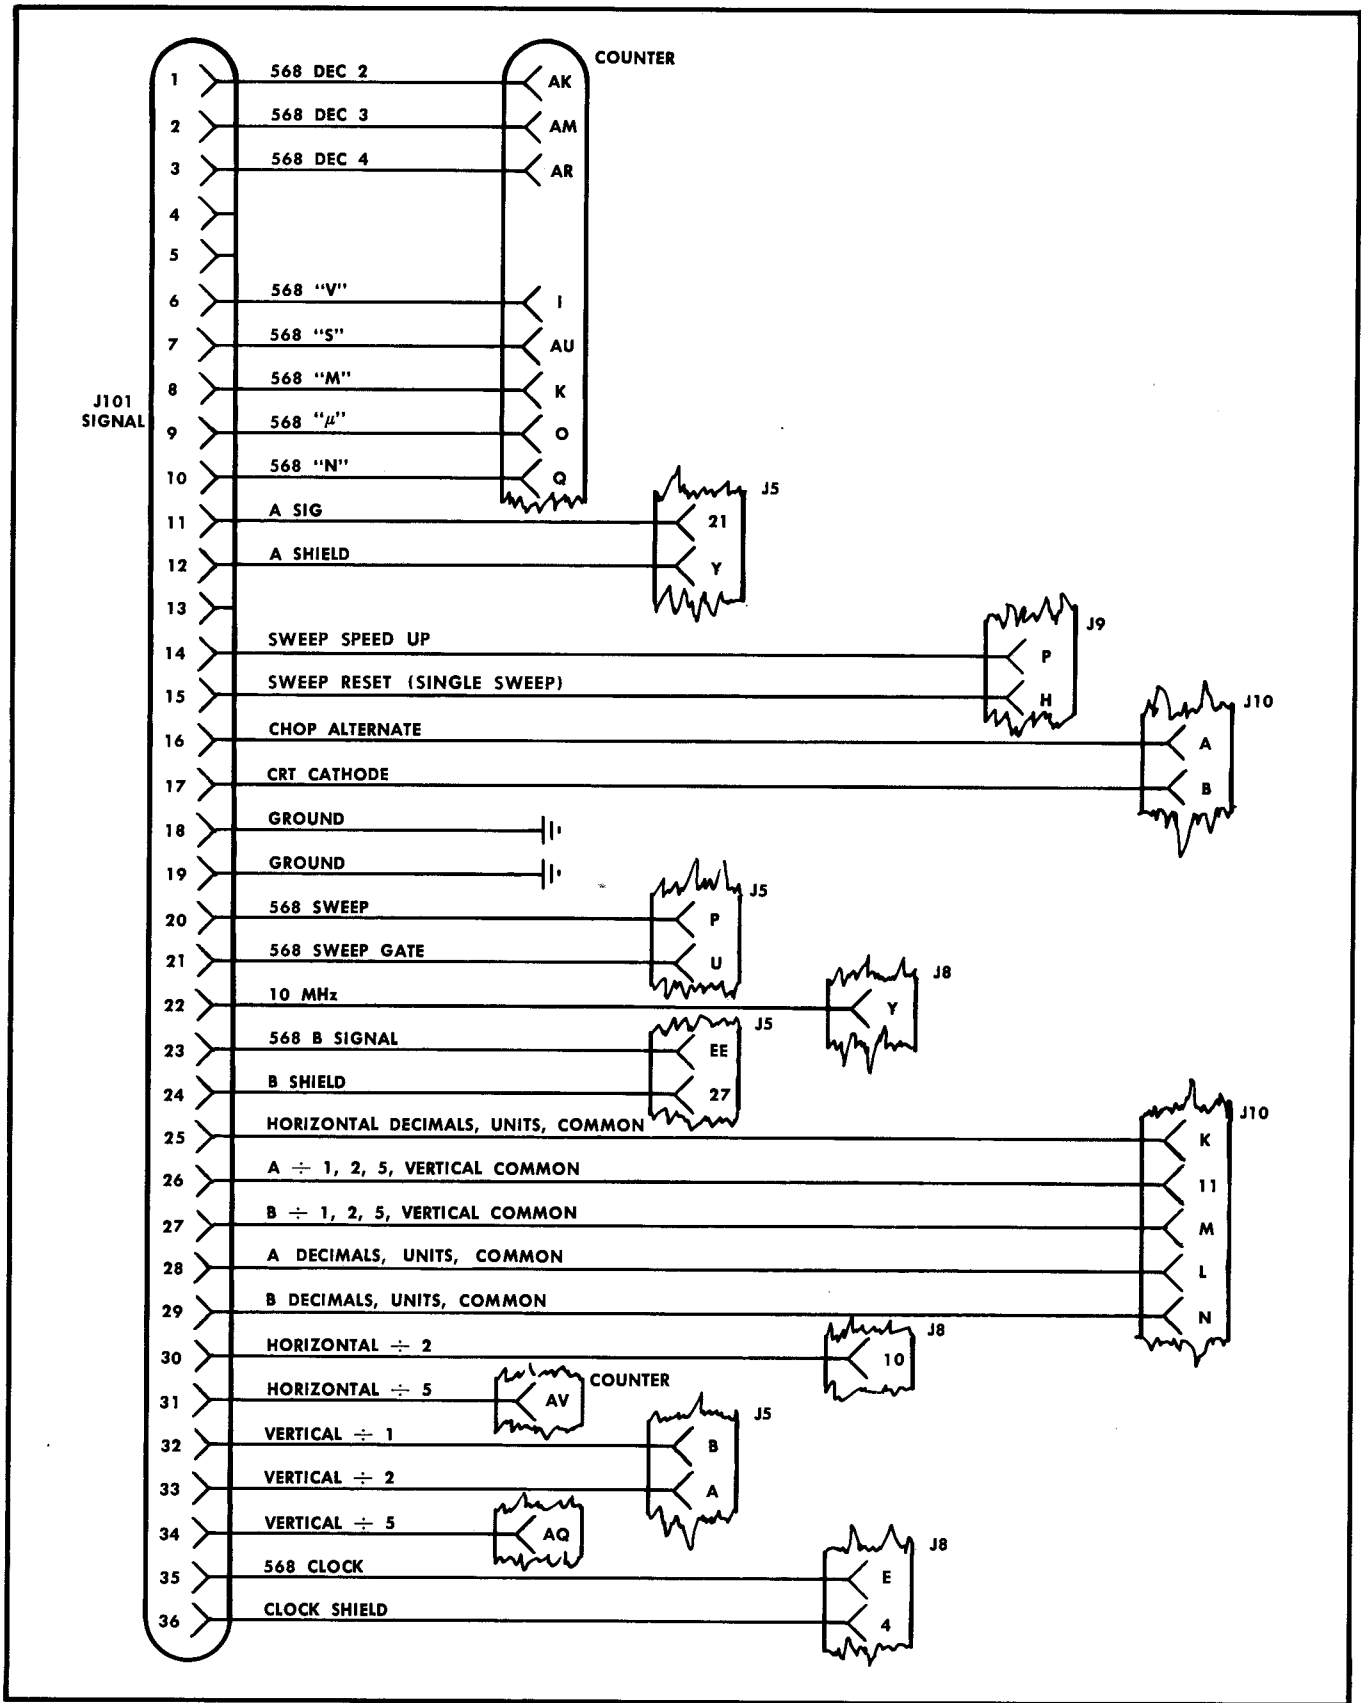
J101
SIGNAL

COUNTER

1 568 DEC 2 AK
2 568 DEC 3 AM
3 568 DEC 4 AR
4
5
6 568 "V" I
7 568 "S" AU
8 568 "M" K
9 568 "$\mu$" O
10 568 "N" Q

J5
11 A SIG 21
12 A SHIELD Y
13

J9
14 SWEEP SPEED UP P
15 SWEEP RESET (SINGLE SWEEP) H

J10
16 CHOP ALTERNATE A
17 CRT CATHODE B

18 GROUND
19 GROUND

J5
20 568 SWEEP P
21 568 SWEEP GATE U

J8
22 10 MHz Y

J5
23 568 B SIGNAL EE
24 B SHIELD 27

J10
25 HORIZONTAL DECIMALS, UNITS, COMMON K
26 A $\div$ 1, 2, 5, VERTICAL COMMON 11
27 B $\div$ 1, 2, 5, VERTICAL COMMON M
28 A DECIMALS, UNITS, COMMON L
29 B DECIMALS, UNITS, COMMON N

J8
30 HORIZONTAL $\div$ 2 10

COUNTER
31 HORIZONTAL $\div$ 5 AV

J5
32 VERTICAL $\div$ 1 B
33 VERTICAL $\div$ 2 A

34 VERTICAL $\div$ 5 AQ

J8
35 568 CLOCK E
36 CLOCK SHIELD 4